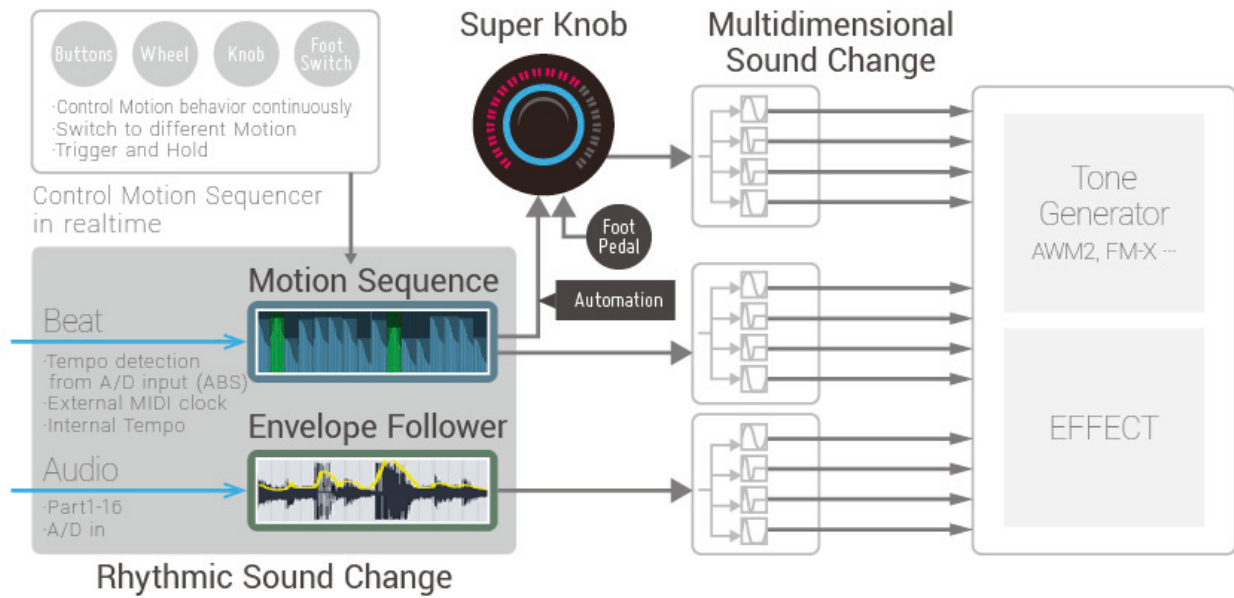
Buttons
Wheel
Knob
Foot Switch

·Control Motion behavior continuously
·Switch to different Motion
·Trigger and Hold

Control Motion Sequencer in realtime

Super Knob

Foot Pedal

Automation

Multidimensional Sound Change

Tone Generator
AWM2, FM-X ···

EFFECT

Motion Sequence

Beat
·Tempo detection from A/D input (ABS)
·External MIDI clock
·Internal Tempo

Envelope Follower

Audio
·Part1-16
·A/D in

Rhythmic Sound Change